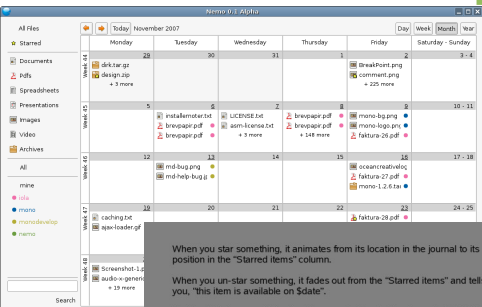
Nemo 0.1 Alpha

All Files
Starred
Documents
Pdfs
Spreadsheets
Presentations
Images
Video
Archives
All
mine
tofix
mono
monodevelop
nemo

Search

Today November 2007

Day Week Month Year

| | Monday | Tuesday | Wednesday | Thursday | Friday | Saturday - Sunday |
|---|---|---|---|---|---|---|
| Week 44 | 29 drkt.tar.gz design.zip + 3 more | 30 | 31 | 1 | 2 BreakPoint.png comment.png + 225 more | 3 - 4 |
| Week 45 | 5 | 6 installernoter.txt brevpapir.pdf brevpapir.pdf | 7 LICENSE.txt ssm-license.txt + 3 more | 8 brevpapir.pdf brevpapir.pdf + 148 more | 9 mono-bg.png mono-logo.pnc faktura-26.pdf | 10 - 11 |
| Week 46 | 12 | 13 md-bug.png md-help-bug.jp | 14 | 15 | 16 oceancreativelog faktura-27.pdf mono-1.2.6.tar | 17 - 18 |
| Week 47 | 19 caching.txt ajax-loader.gif | 20 | 21 | 22 | 23 faktura-28.pdf | 24 - 25 |
| Week 48 | 26 Screenshot-1.p audio-x-generic + 19 more | | | | | |

When you star something, it animates from its location in the journal to its position in the "Starred items" column.

When you un-star something, it fades out from the "Starred items" and tell you, "this item is available on $date".